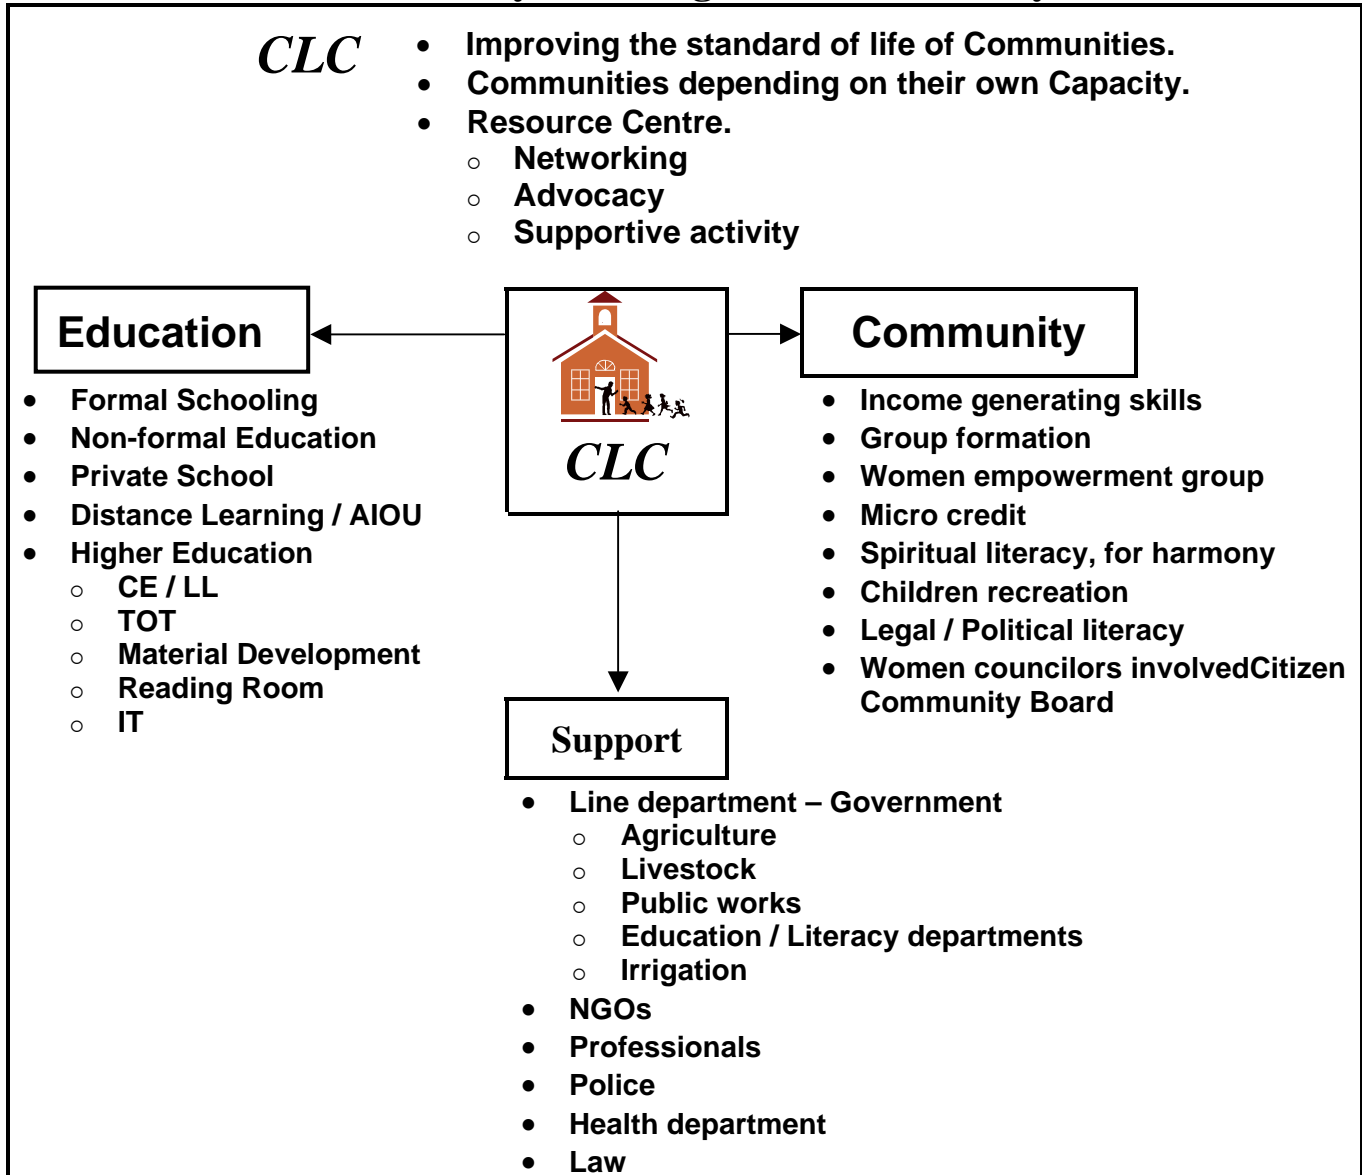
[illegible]

CLC

- Improving the standard of life of Communities.
- Communities depending on their own Capacity.
- Resource Centre.
  - Networking
  - Advocacy
  - Supportive activity

Education

- Formal Schooling
- Non-formal Education
- Private School
- Distance Learning / AIOU
- Higher Education
  - CE / LL
  - TOT
  - Material Development
  - Reading Room
  - IT

CLC

Community

- Income generating skills
- Group formation
- Women empowerment group
- Micro credit
- Spiritual literacy, for harmony
- Children recreation
- Legal / Political literacy
- Women councilors involvedCitizen Community Board

Support

- Line department – Government
  - Agriculture
  - Livestock
  - Public works
  - Education / Literacy departments
  - Irrigation
- NGOs
- Professionals
- Police
- Health department
- Law